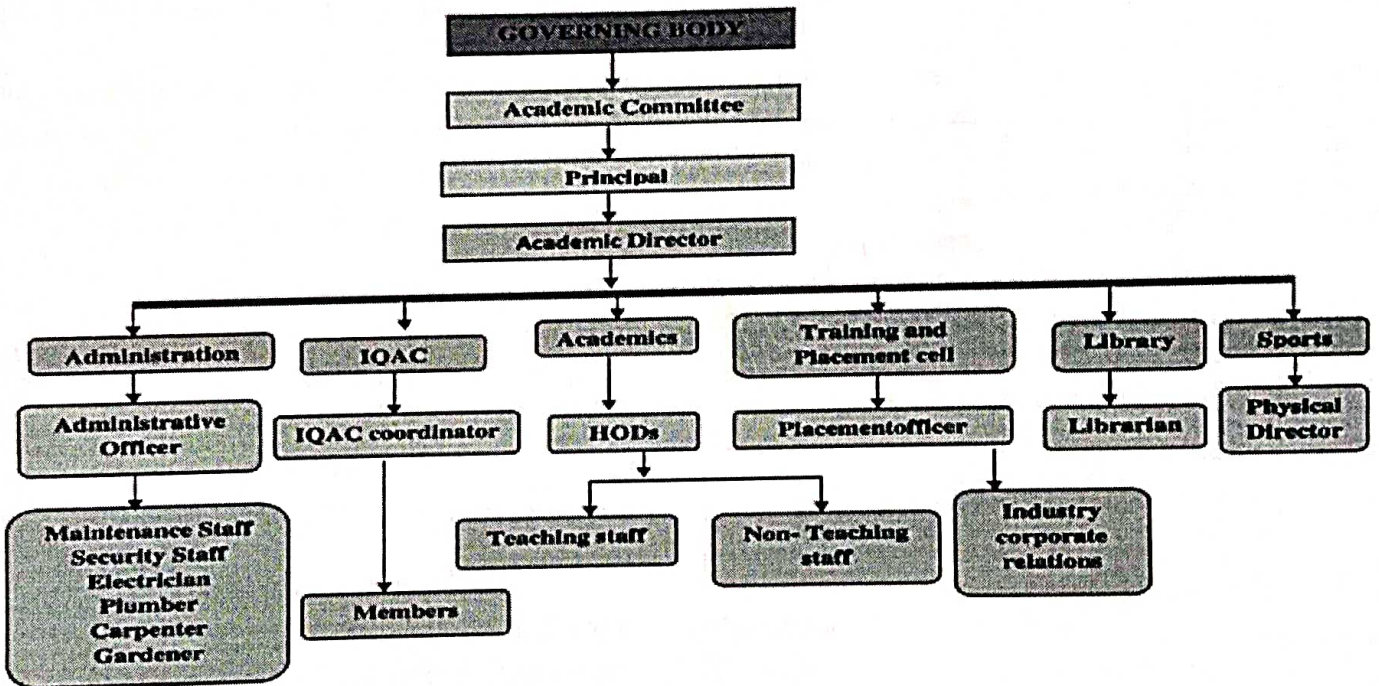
GOVERNING BODY

Academic Committee

Principal

Academic Director

Administration

Administrative Officer

Maintenance Staff
Security Staff
Electrician
Plumber
Carpenter
Gardener

IQAC

IQAC coordinator

Members

Academics

HODs

Teaching staff

Non- Teaching staff

Training and Placement cell

Placementofficer

Industry corporate relations

Library

Librarian

Sports

Physical Director